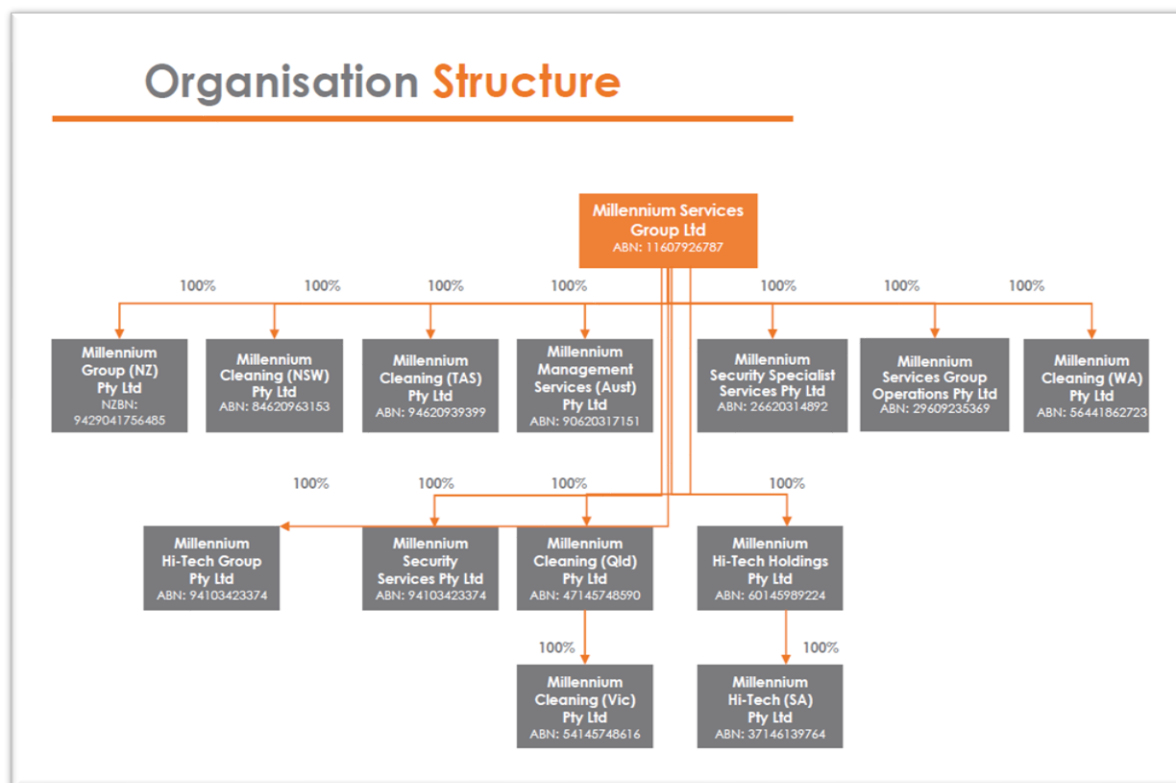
Organisation Structure

Millennium Services Group Ltd
ABN: 11607926787

100%
100%
100%
100%
100%
100%
100%

Millennium Group (NZ) Pty Ltd
NZBN: 9429041756485

Millennium Cleaning (NSW) Pty Ltd
ABN: 84620963153

Millennium Cleaning (TAS) Pty Ltd
ABN: 94620939399

Millennium Management Services (Aust) Pty Ltd
ABN: 90620317151

Millennium Security Specialist Services Pty Ltd
ABN: 26620314892

Millennium Services Group Operations Pty Ltd
ABN: 29609235369

Millennium Cleaning (WA) Pty Ltd
ABN: 56441862723

100%
100%
100%
100%

Millennium Hi-Tech Group Pty Ltd
ABN: 94103423374

Millennium Security Services Pty Ltd
ABN: 94103423374

Millennium Cleaning (Qld) Pty Ltd
ABN: 47145748590

Millennium Hi-Tech Holdings Pty Ltd
ABN: 60145989224

100%
100%

Millennium Cleaning (Vic) Pty Ltd
ABN: 54145748616

Millennium Hi-Tech (SA) Pty Ltd
ABN: 37146139764